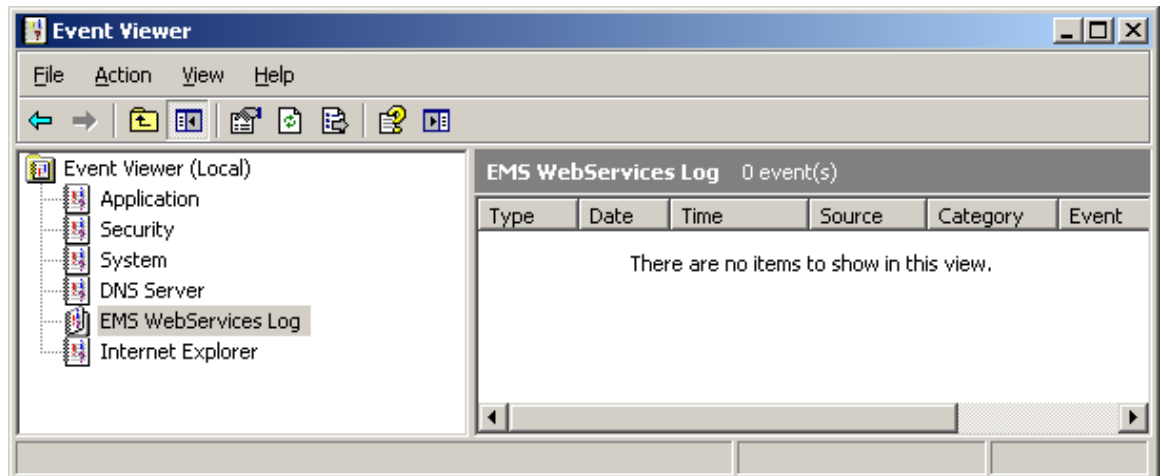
Event Viewer

File Action View Help

Event Viewer (Local)
Application
Security
System
DNS Server
EMS WebServices Log
Internet Explorer

EMS WebServices Log 0 event(s)

| Type | Date | Time | Source | Category | Event |
|---|---|---|---|---|---|

There are no items to show in this view.